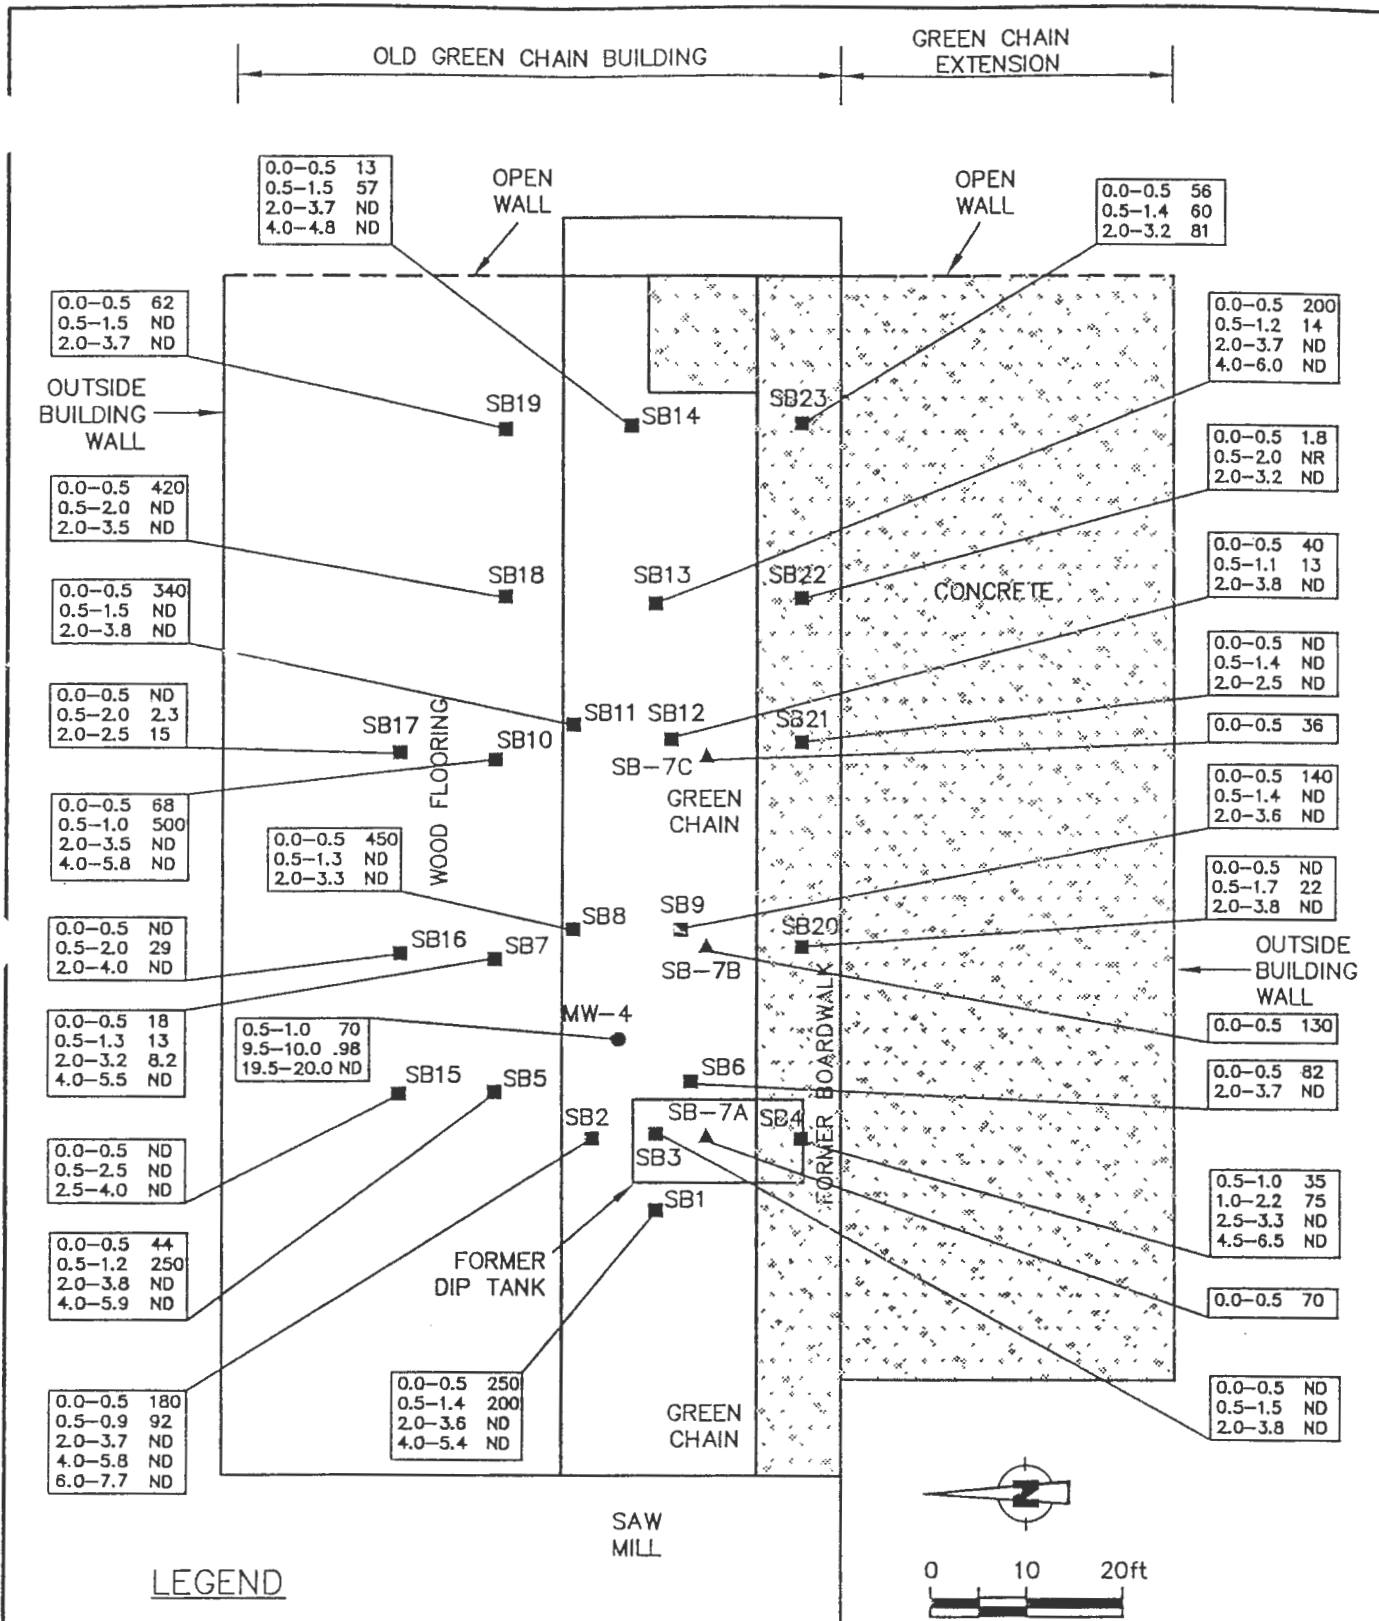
OLD GREEN CHAIN BUILDING

GREEN CHAIN EXTENSION

| 0.0–0.5 | 13 |
|---|---|
| 0.5–1.5 | 57 |
| 2.0–3.7 | ND |
| 4.0–4.8 | ND |

OPEN WALL

OPEN WALL

| 0.0–0.5 | 56 |
|---|---|
| 0.5–1.4 | 60 |
| 2.0–3.2 | 81 |

| 0.0–0.5 | 62 |
|---|---|
| 0.5–1.5 | ND |
| 2.0–3.7 | ND |

| 0.0–0.5 | 200 |
|---|---|
| 0.5–1.2 | 14 |
| 2.0–3.7 | ND |
| 4.0–6.0 | ND |

OUTSIDE BUILDING WALL

SB19

SB14

SB23

| 0.0–0.5 | 1.8 |
|---|---|
| 0.5–2.0 | NR |
| 2.0–3.2 | ND |

| 0.0–0.5 | 420 |
|---|---|
| 0.5–2.0 | ND |
| 2.0–3.5 | ND |

SB18

SB13

SB22

CONCRETE

| 0.0–0.5 | 40 |
|---|---|
| 0.5–1.1 | 13 |
| 2.0–3.8 | ND |

| 0.0–0.5 | 340 |
|---|---|
| 0.5–1.5 | ND |
| 2.0–3.8 | ND |

| 0.0–0.5 | ND |
|---|---|
| 0.5–1.4 | ND |
| 2.0–2.5 | ND |

| 0.0–0.5 | ND |
|---|---|
| 0.5–2.0 | 2.3 |
| 2.0–2.5 | 15 |

SB17

WOOD FLOORING

SB11

SB12

SB21

| 0.0–0.5 | 36 |
|---|---|

SB10

SB–7C

GREEN CHAIN

| 0.0–0.5 | 140 |
|---|---|
| 0.5–1.4 | ND |
| 2.0–3.6 | ND |

| 0.0–0.5 | 68 |
|---|---|
| 0.5–1.0 | 500 |
| 2.0–3.5 | ND |
| 4.0–5.8 | ND |

| 0.0–0.5 | 450 |
|---|---|
| 0.5–1.3 | ND |
| 2.0–3.3 | ND |

| 0.0–0.5 | ND |
|---|---|
| 0.5–1.7 | 22 |
| 2.0–3.8 | ND |

SB8

SB9

SB20

| 0.0–0.5 | ND |
|---|---|
| 0.5–2.0 | 29 |
| 2.0–4.0 | ND |

SB16

SB7

SB–7B

OUTSIDE BUILDING WALL

| 0.0–0.5 | 18 |
|---|---|
| 0.5–1.3 | 13 |
| 2.0–3.2 | 8.2 |
| 4.0–5.5 | ND |

MW–4

| 0.5–1.0 | 70 |
|---|---|
| 9.5–10.0 | .98 |
| 19.5–20.0 | ND |

| 0.0–0.5 | 130 |
|---|---|

SB15

SB5

SB6

| 0.0–0.5 | 82 |
|---|---|
| 2.0–3.7 | ND |

SB2

SB–7A

SB4

SB3

FORMER BOARDWALK

| 0.0–0.5 | ND |
|---|---|
| 0.5–2.5 | ND |
| 2.5–4.0 | ND |

SB1

| 0.5–1.0 | 35 |
|---|---|
| 1.0–2.2 | 75 |
| 2.5–3.3 | ND |
| 4.5–6.5 | ND |

| 0.0–0.5 | 44 |
|---|---|
| 0.5–1.2 | 250 |
| 2.0–3.8 | ND |
| 4.0–5.9 | ND |

FORMER DIP TANK

| 0.0–0.5 | 70 |
|---|---|

| 0.0–0.5 | 180 |
|---|---|
| 0.5–0.9 | 92 |
| 2.0–3.7 | ND |
| 4.0–5.8 | ND |
| 6.0–7.7 | ND |

| 0.0–0.5 | 250 |
|---|---|
| 0.5–1.4 | 200 |
| 2.0–3.6 | ND |
| 4.0–5.4 | ND |

GREEN CHAIN

| 0.0–0.5 | ND |
|---|---|
| 0.5–1.5 | ND |
| 2.0–3.8 | ND |

N

SAW MILL

LEGEND

0 10 20ft